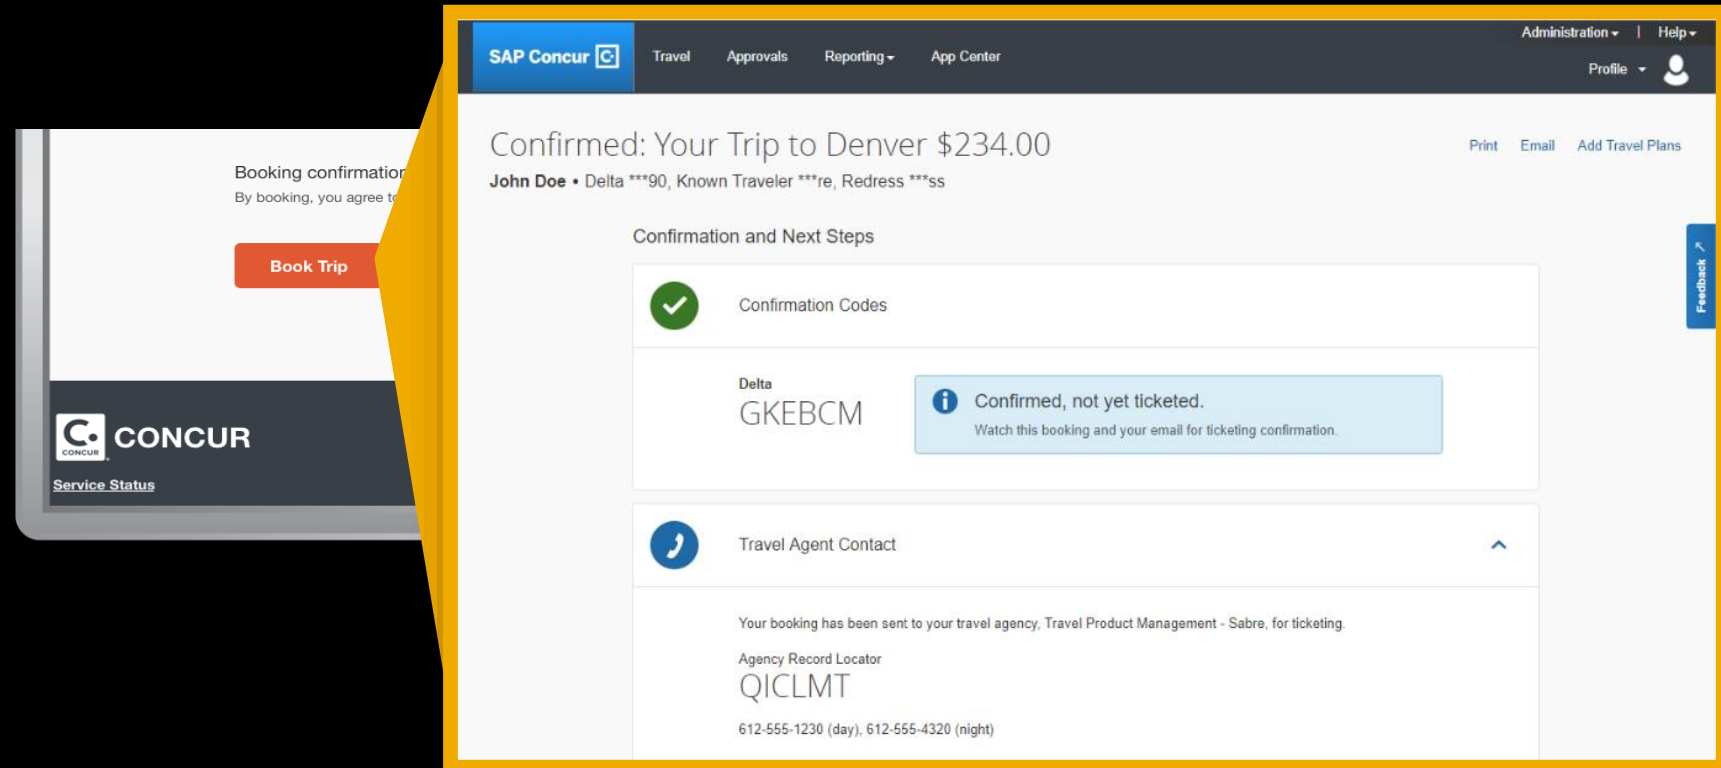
Booking confirmation
By booking, you agree t

Book Trip

CONCUR

Service Status

SAP Concur

Travel Approvals Reporting App Center

Administration | Help

Profile

Confirmed: Your Trip to Denver $234.00

Print Email Add Travel Plans

John Doe • Delta ***90, Known Traveler ***re, Redress ***ss

Confirmation and Next Steps

Confirmation Codes

Delta
GKEBCM

Confirmed, not yet ticketed.
Watch this booking and your email for ticketing confirmation.

Travel Agent Contact

Your booking has been sent to your travel agency, Travel Product Management - Sabre, for ticketing.

Agency Record Locator
QICLMT

612-555-1230 (day), 612-555-4320 (night)

Feedback